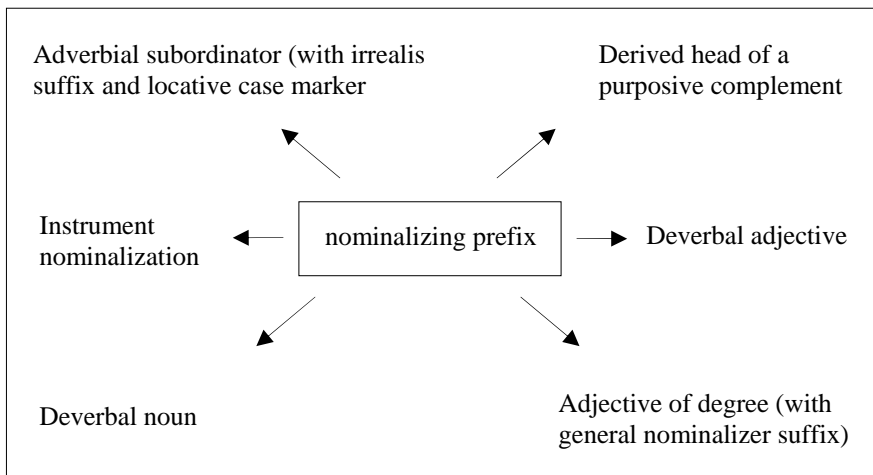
Adverbial subordinator (with irrealis suffix and locative case marker

Derived head of a purposive complement

Instrument nominalization

nominalizing prefix

Deverbal adjective

Deverbal noun

Adjective of degree (with general nominalizer suffix)